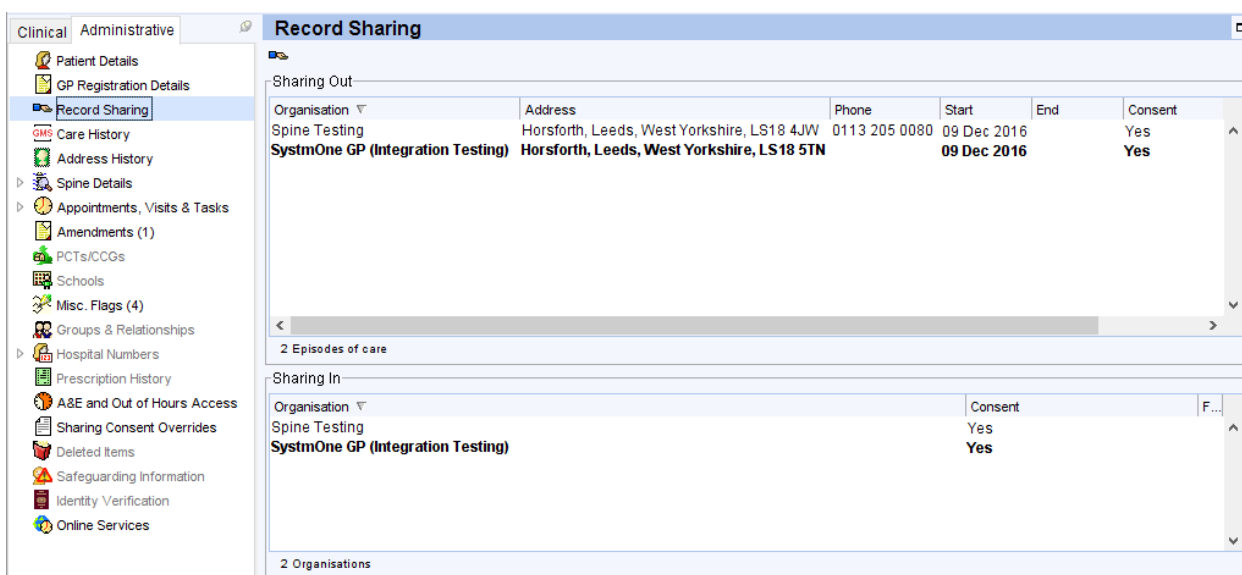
Clinical Administrative

Patient Details
GP Registration Details
Record Sharing
GMS Care History
Address History
Spine Details
Appointments, Visits & Tasks
Amendments (1)
PCTs/CCGs
Schools
Misc. Flags (4)
Groups & Relationships
Hospital Numbers
Prescription History
A&E and Out of Hours Access
Sharing Consent Overrides
Deleted Items
Safeguarding Information
Identity Verification
Online Services

Record Sharing

Sharing Out

| Organisation | Address | Phone | Start | End | Consent |
|---|---|---|---|---|---|
| Spine Testing | Horsforth, Leeds, West Yorkshire, LS18 4JW | 0113 205 0080 | 09 Dec 2016 | | Yes |
| **SystmOne GP (Integration Testing)** | **Horsforth, Leeds, West Yorkshire, LS18 5TN** | | **09 Dec 2016** | | **Yes** |

2 Episodes of care

Sharing In

| Organisation | Consent | F... |
|---|---|---|
| Spine Testing | Yes | |
| **SystmOne GP (Integration Testing)** | **Yes** | |

2 Organisations